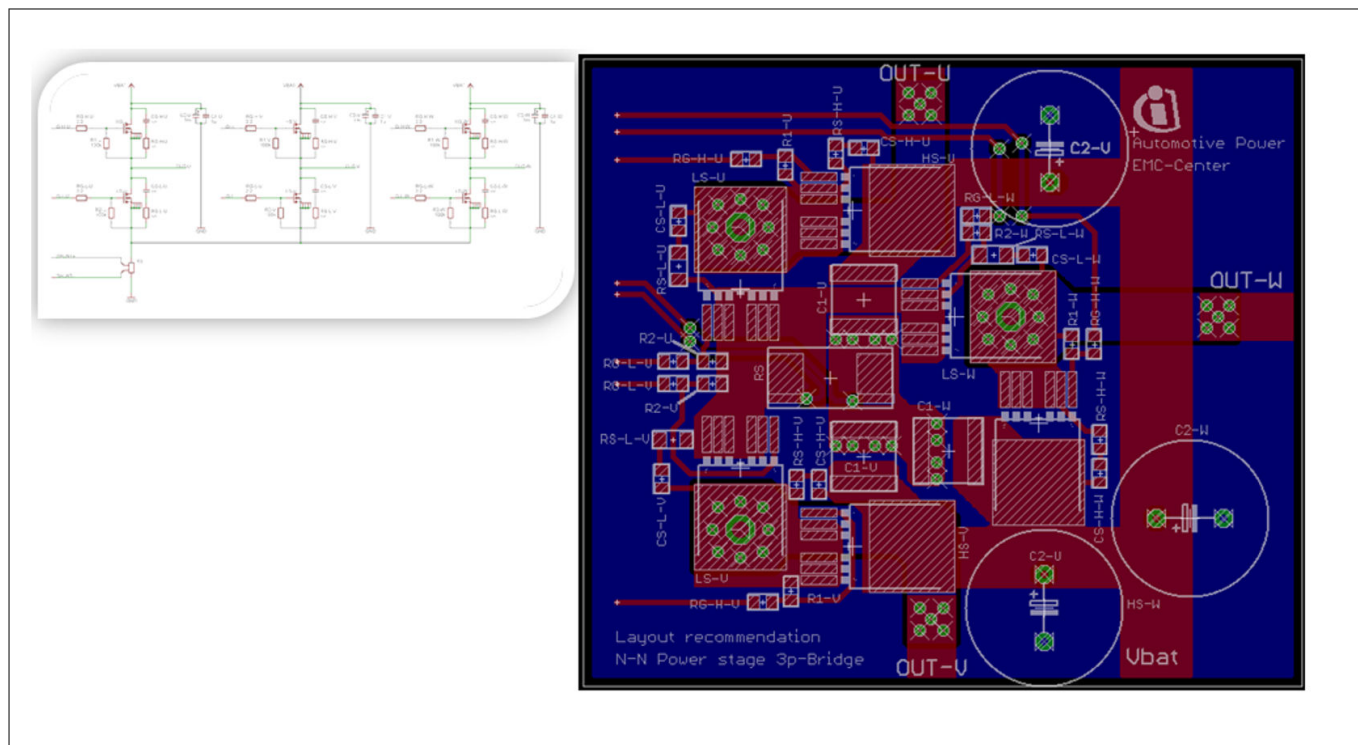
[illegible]

OUT-U

Automotive Power
EMC-Center

C2-V

RS-H-U
CS-H-U
HS-U
R1-U
RG-H-U
LS-U
CS-L-U
RG-L-W
R2-W
RS-L-W
CS-L-W
RS-L-U
C1-U
OUT-W
R1-W
RG-H-W
R2-U
RG-L-U
RG-L-V
RS
R2-V
LS-W
C1-W
RS-H-W
RS-L-V
RS-H-V
CS-H-V
C1-V
C2-W
CS-H-W
CS-L-V
HS-V
C2-U
HS-W
LS-V
RG-H-V
R1-V

Layout recommendation
N-N Power stage 3p-Bridge

OUT-V

Vbat